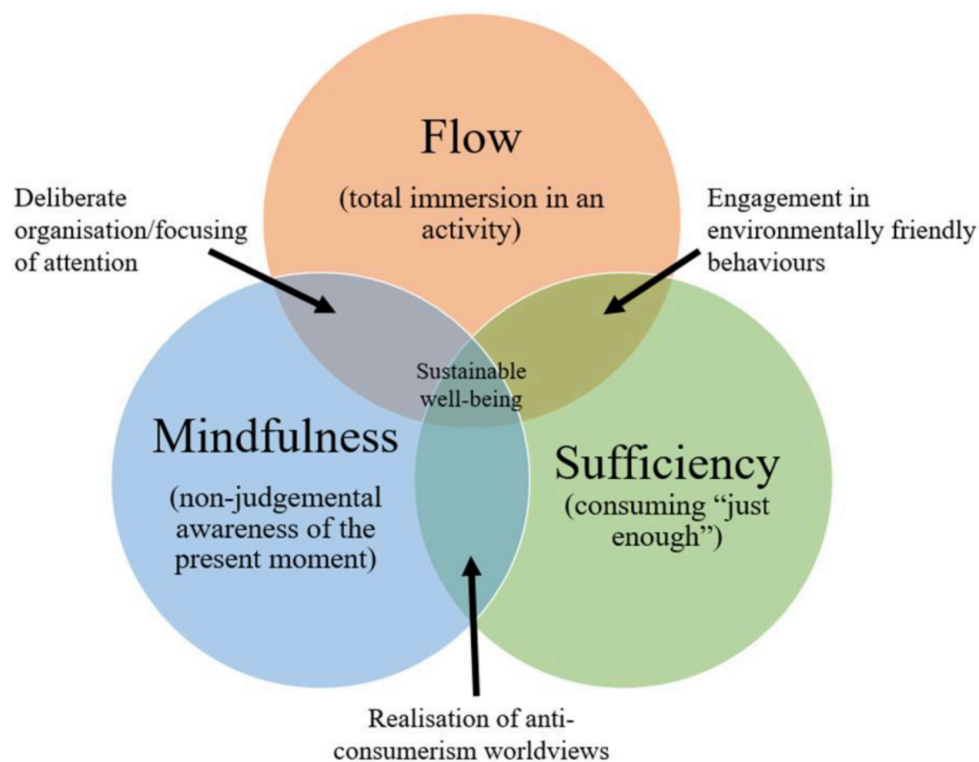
Flow

(total immersion in an activity)

Deliberate organisation/focusing of attention

Engagement in environmentally friendly behaviours

Sustainable well-being

Mindfulness

(non-judgemental awareness of the present moment)

Sufficiency

(consuming "just enough")

Realisation of anti-consumerism worldviews